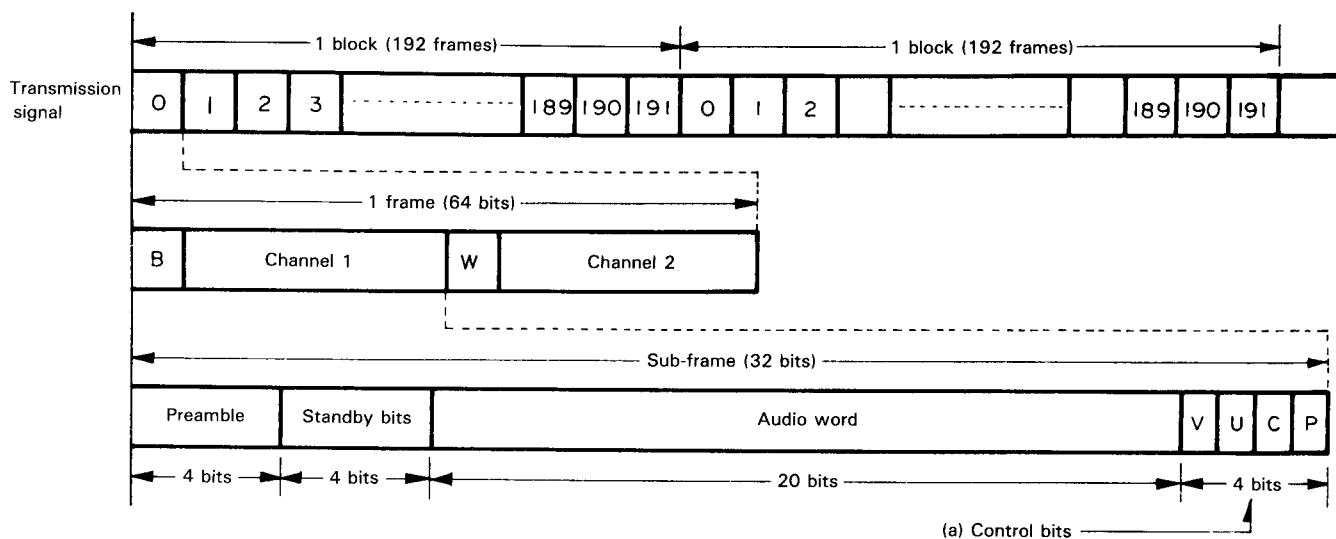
1 block (192 frames)
1 block (192 frames)

Transmission signal

0
1
2
3
189
190
191
0
1
2
189
190
191

1 frame (64 bits)

B
Channel 1
W
Channel 2

Sub-frame (32 bits)

Preamble
Standby bits
Audio word
V
U
C
P

4 bits
4 bits
20 bits
4 bits

(a) Control bits